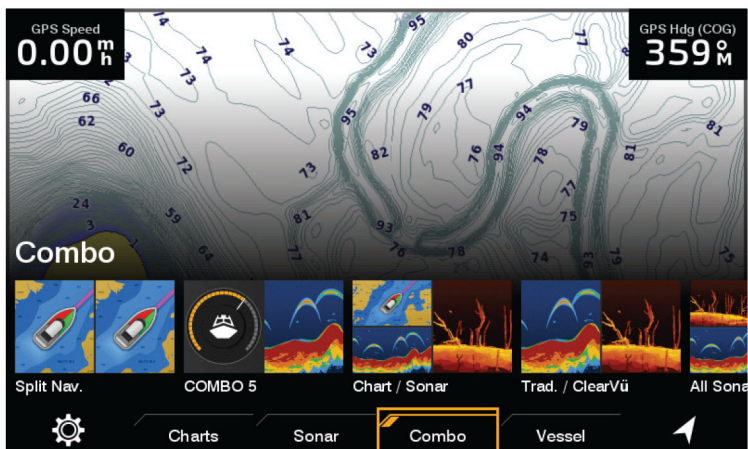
GPS Speed
0.00 $^{m}_{h}$

GPS Hdg (COG)
359 $^{o}_{M}$

74
74
74
73
73
95
80
77
66
62
73
95
79
77
94
79
81
60
72
73
82
76
94
78
81
24
59
81
93
77
75
3
Combo
64
77
76
78
74
93
79

Split Nav.
COMBO 5
Chart / Sonar
Trad. / ClearVü
All Sona

Charts
Sonar
Combo
Vessel